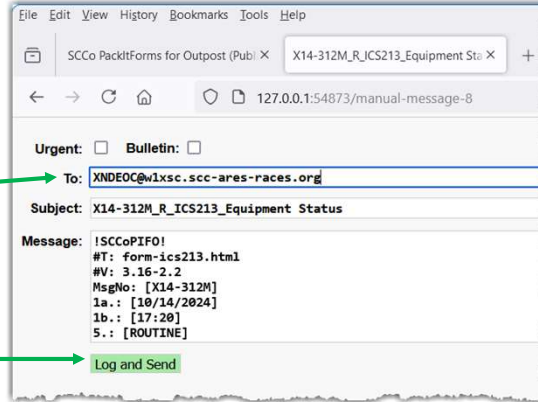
File Edit View History Bookmarks Tools Help

SCCo PackItForms for Outpost (Publ ×
X14-312M_R_ICS213_Equipment Sta ×
+

127.0.0.1:54873/manual-message-8

Urgent: ☐ Bulletin: ☐

To: XNDEOC@w1xsc.scc-ares-races.org

Subject: X14-312M_R_ICS213_Equipment Status

Message: !SCCoPIFO!
#T: form-ics213.html
#V: 3.16-2.2
MsgNo: [X14-312M]
1a.: [10/14/2024]
1b.: [17:20]
5.: [ROUTINE]

Log and Send